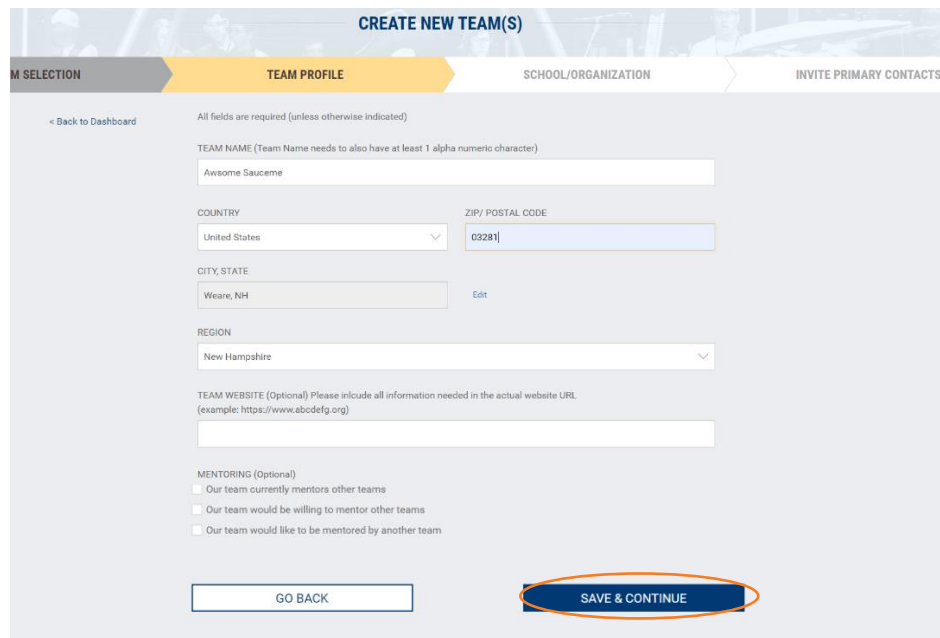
CREATE NEW TEAM(S)

M SELECTION | TEAM PROFILE | SCHOOL/ORGANIZATION | INVITE PRIMARY CONTACTS

< Back to Dashboard

All fields are required (unless otherwise indicated)

TEAM NAME (Team Name needs to also have at least 1 alpha numeric character)

Awsome Sauceme

COUNTRY

United States

ZIP/ POSTAL CODE

03281

CITY, STATE

Weare, NH

Edit

REGION

New Hampshire

TEAM WEBSITE (Optional) Please inlcude all information needed in the actual website URL (example: https://www.abcdefg.org)

MENTORING (Optional)

Our team currently mentors other teams

Our team would be willing to mentor other teams

Our team would like to be mentored by another team

GO BACK

SAVE & CONTINUE